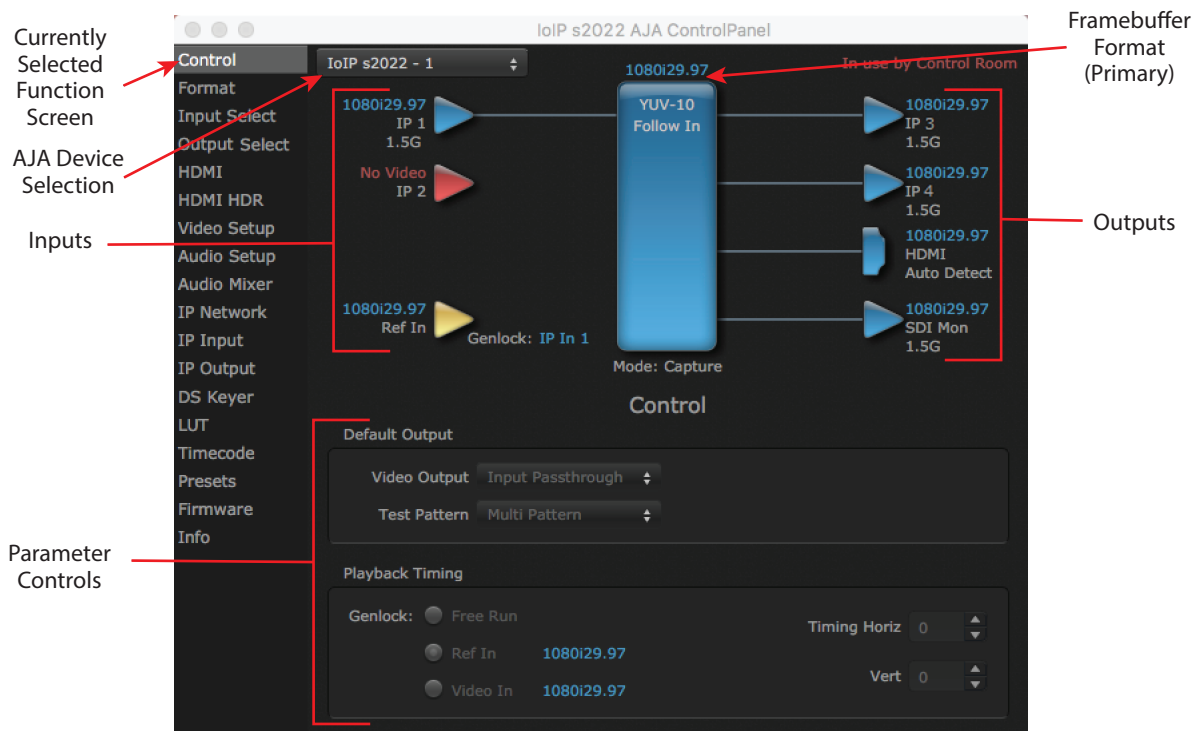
Currently Selected Function Screen

AJA Device Selection

Inputs

Parameter Controls

IoIP s2022 AJA ControlPanel

Framebuffer Format (Primary)

Outputs

Control
Format
Input Select
Output Select
HDMI
HDMI HDR
Video Setup
Audio Setup
Audio Mixer
IP Network
IP Input
IP Output
DS Keyer
LUT
Timecode
Presets
Firmware
Info

IoIP s2022 - 1

In use by Control Room

1080i29.97

1080i29.97
IP 1
1.5G

No Video
IP 2

1080i29.97
Ref In

Genlock: IP In 1

YUV-10
Follow In

Mode: Capture

1080i29.97
IP 3
1.5G

1080i29.97
IP 4
1.5G

1080i29.97
HDMI
Auto Detect

1080i29.97
SDI Mon
1.5G

Control

Default Output

Video Output Input Passthrough

Test Pattern Multi Pattern

Playback Timing

Genlock: Free Run

Ref In 1080i29.97

Video In 1080i29.97

Timing Horiz 0

Vert 0